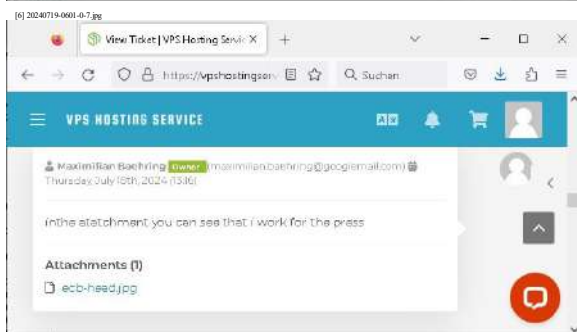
[6] 20240719-0601-0-7.jpg

View Ticket | VPS Hosting Servic ×

https://vpshostingserv

Suchen

VPS HOSTING SERVICE

Maximilian Baehring Owner (maximilian.baehring@googlemail.com)
Thursday, July 18th, 2024 (13:36)

inthe atatchment you can see that i work for the press

Attachments (1)

ecb-head.jpg